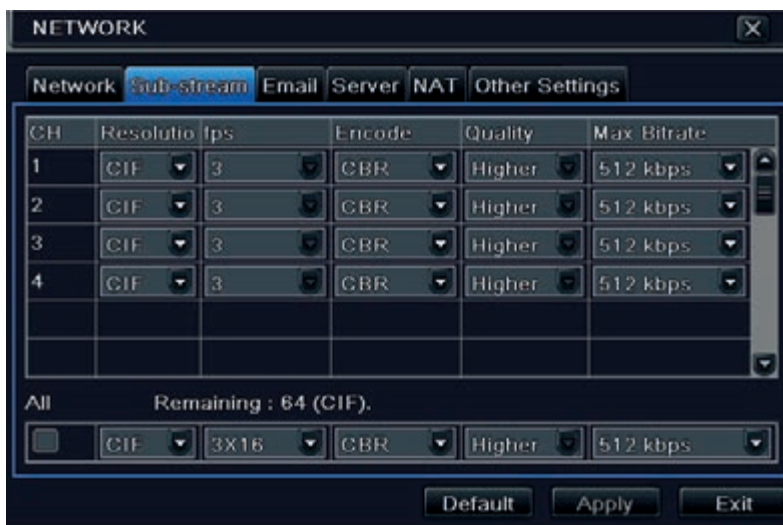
NETWORK

Network | Sub-stream | Email | Server | NAT | Other Settings

| CH | Resolutio | fps | Encode | Quality | Max Bitrate |
|---|---|---|---|---|---|
| 1 | CIF | 3 | CBR | Higher | 512 kbps |
| 2 | CIF | 3 | CBR | Higher | 512 kbps |
| 3 | CIF | 3 | CBR | Higher | 512 kbps |
| 4 | CIF | 3 | CBR | Higher | 512 kbps |
| | | | | | |
| | | | | | |

All Remaining : 64 (CIF).

| | CIF | 3X16 | CBR | Higher | 512 kbps |
|---|---|---|---|---|---|

Default Apply Exit